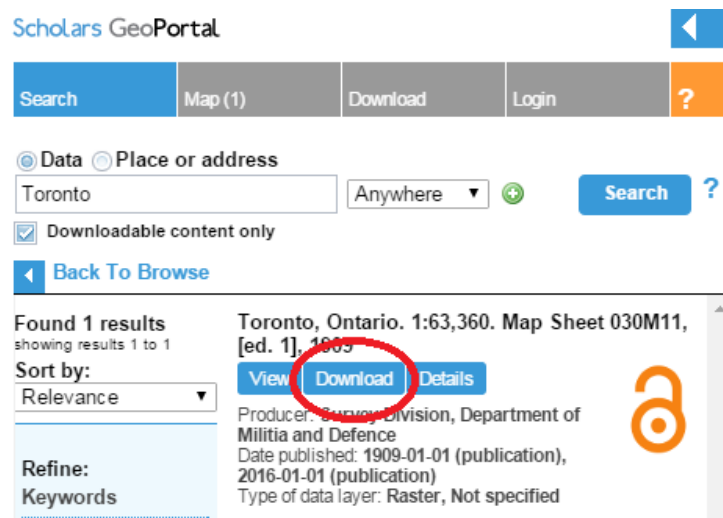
Scholars GeoPortal

Search | Map (1) | Download | Login | ?

Data Place or address
Toronto
Anywhere
Search ?
Downloadable content only

Back To Browse

Found 1 results
showing results 1 to 1
Sort by:
Relevance

Refine:
Keywords

Toronto, Ontario. 1:63,360. Map Sheet 030M11, [ed. 1], 1909

View Download Details

Producer: Survey Division, Department of Militia and Defence
Date published: 1909-01-01 (publication), 2016-01-01 (publication)
Type of data layer: Raster, Not specified